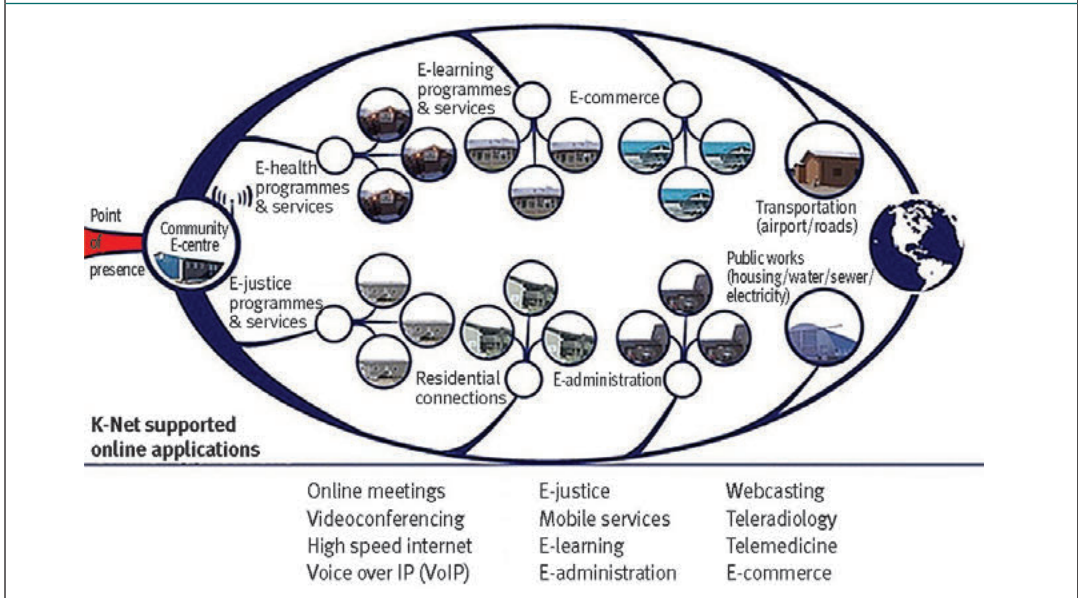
E-learning programmes & services

E-commerce

E-health programmes & services

Point of presence

Community E-centre

Transportation (airport/roads)

Public works (housing/water/sewer/electricity)

E-justice programmes & services

Residential connections

E-administration

K-Net supported online applications

Online meetings
Videoconferencing
High speed internet
Voice over IP (VoIP)

E-justice
Mobile services
E-learning
E-administration

Webcasting
Teleradiology
Telemedicine
E-commerce